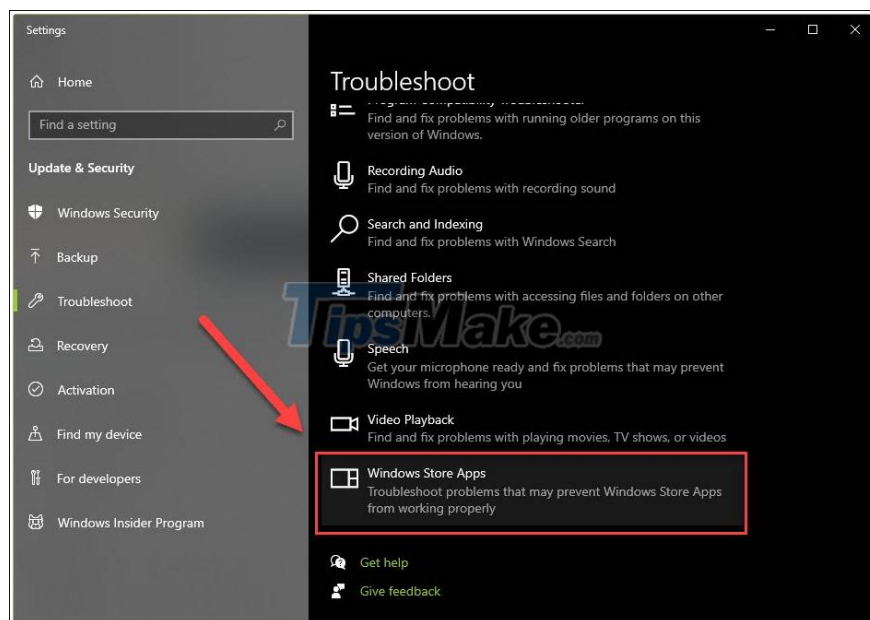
Settings

Home

Find a setting

Update & Security

Windows Security

Backup

Troubleshoot

Recovery

Activation

Find my device

For developers

Windows Insider Program

Troubleshoot

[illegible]
Find and fix problems with running older programs on this version of Windows.

Recording Audio
Find and fix problems with recording sound

Search and Indexing
Find and fix problems with Windows Search

Shared Folders
Find and fix problems with accessing files and folders on other computers.

Speech
Get your microphone ready and fix problems that may prevent Windows from hearing you

Video Playback
Find and fix problems with playing movies, TV shows, or videos

Windows Store Apps
Troubleshoot problems that may prevent Windows Store Apps from working properly

Get help

Give feedback

TipsMake.com